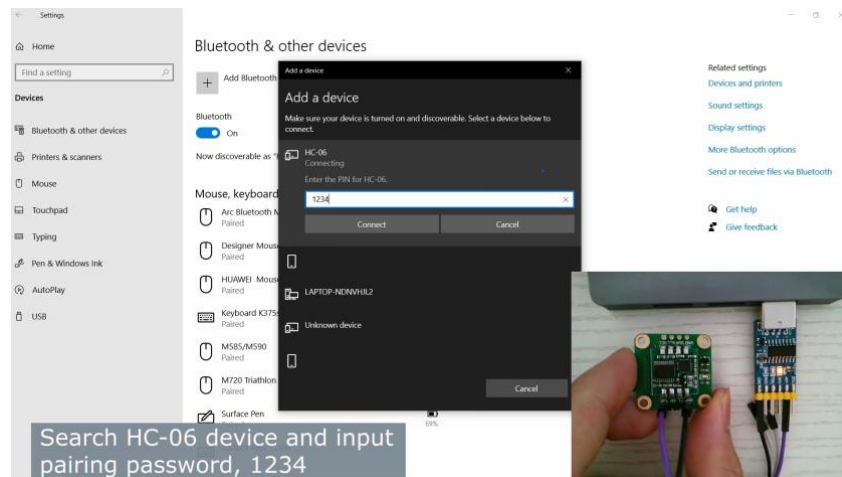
Settings

Home

Find a setting

Devices

Bluetooth & other devices

Printers & scanners

Mouse

Touchpad

Typing

Pen & Windows Ink

AutoPlay

USB

Bluetooth & other devices

Add Bluetooth

Bluetooth

On

Now discoverable as "

Mouse, keyboard

Arc Bluetooth M
Paired

Designer Mouse
Paired

HUAWEI Mouse
Paired

Keyboard K375
Paired

M585/M590
Paired

M720 Triathlon
Paired

Surface Pen

69%

Add a device

Add a device

Make sure your device is turned on and discoverable. Select a device below to connect.

HC-06
Connecting

Enter the PIN for HC-06.

1234

Connect

Cancel

LAPTOP-NDNVHJL2

Unknown device

Cancel

Related settings

Devices and printers

Sound settings

Display settings

More Bluetooth options

Send or receive files via Bluetooth

Get help

Give feedback

Search HC-06 device and input pairing password, 1234